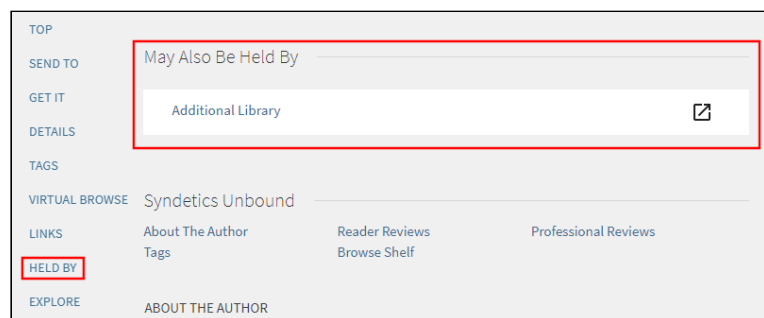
TOP
SEND TO
GET IT
DETAILS
TAGS
VIRTUAL BROWSE
LINKS
HELD BY
EXPLORE

May Also Be Held By

Additional Library

Syndetics Unbound

About The Author
Tags

Reader Reviews
Browse Shelf

Professional Reviews

ABOUT THE AUTHOR